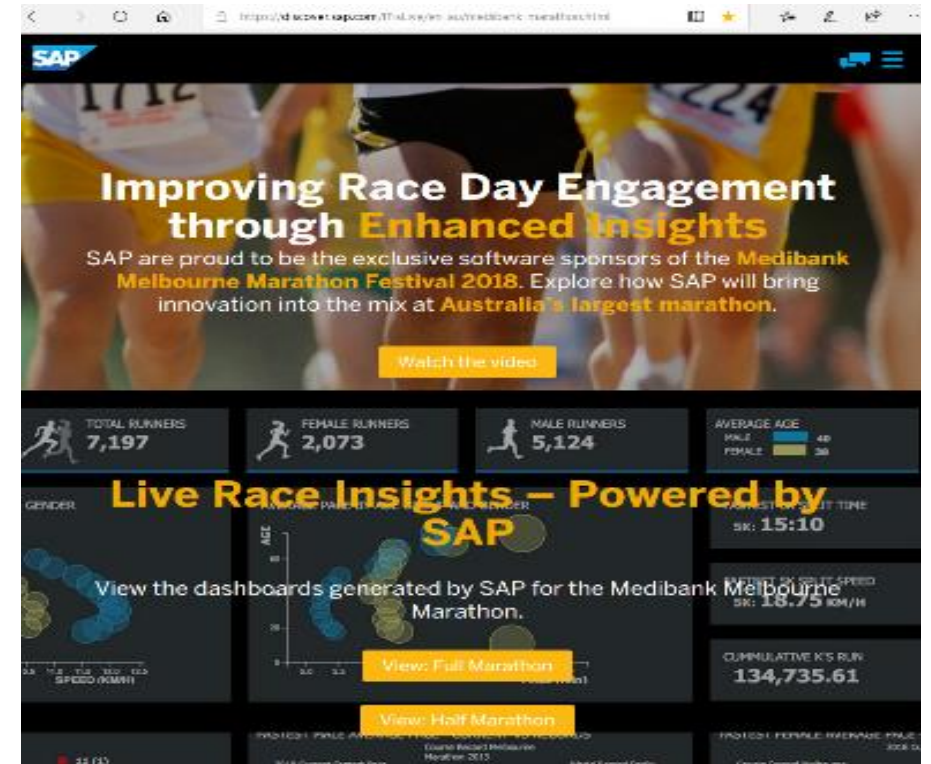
https://discover.sap.com/TheLive/en-au/medibank-marathon/html

SAP

Improving Race Day Engagement through Enhanced Insights

SAP are proud to be the exclusive software sponsors of the Medibank Melbourne Marathon Festival 2018. Explore how SAP will bring innovation into the mix at Australia's largest marathon.

Watch the video

TOTAL RUNNERS 7,197

FEMALE RUNNERS 2,073

MALE RUNNERS 5,124

AVERAGE AGE
MALE 40
FEMALE 38

GENDER

AGE

SPEED (KM/H)

FASTEST 5K SPLIT TIME
5K: 15:10

FASTEST 5K SPLIT SPEED
5K: 18.75 KM/H

CUMMULATIVE K'S RUN
134,735.61

Live Race Insights – Powered by SAP

View the dashboards generated by SAP for the Medibank Melbourne Marathon.

View: Full Marathon

View: Half Marathon

FASTEST MALE AVERAGE PACE

Course Record Melbourne Marathon 2015

FASTEST FEMALE AVERAGE PACE